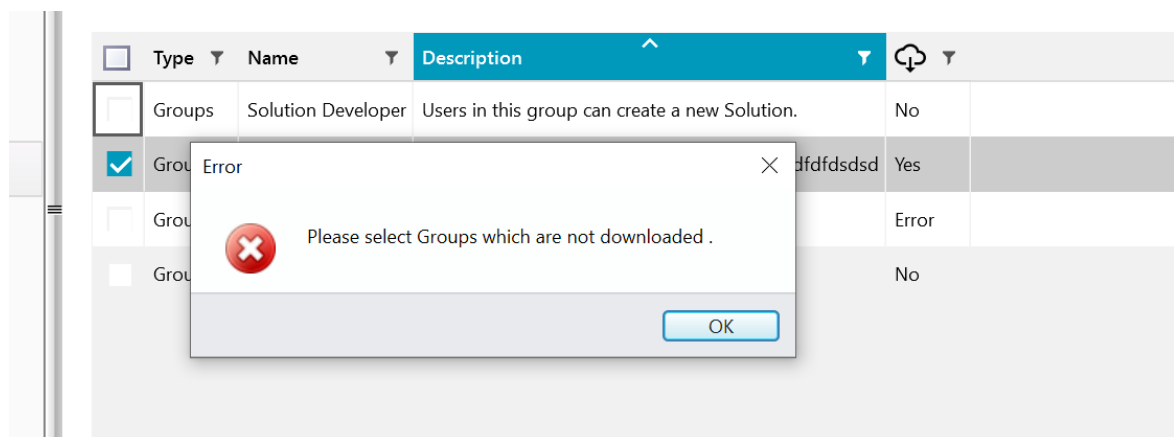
| Type | Name | Description | |
|---|---|---|---|
| Groups | Solution Developer | Users in this group can create a new Solution. | No |
| Grou | | dfdfdsdsd | Yes |
| Grou | | | Error |
| Grou | | | No |

Error

Please select Groups which are not downloaded .

OK